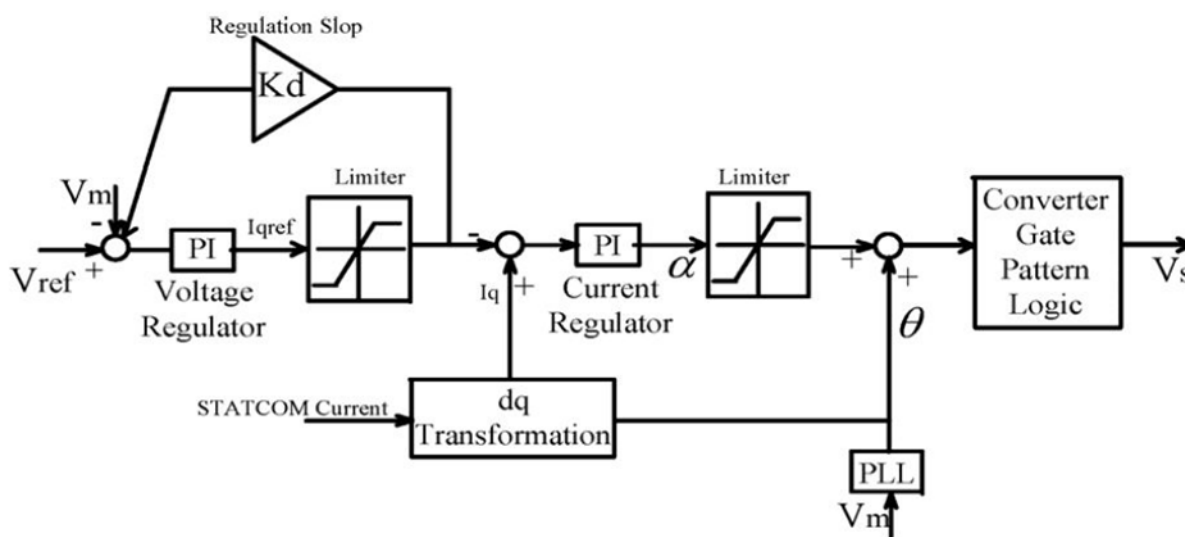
Regulation Slop

Kd

Vm

-

Vref +

PI

Voltage Regulator

Iqref

Limiter

-

Iq +

PI

Current Regulator

$\alpha$

Limiter

+

+

$\theta$

Converter Gate Pattern Logic

Vs

STATCOM Current

dq Transformation

PLL

Vm